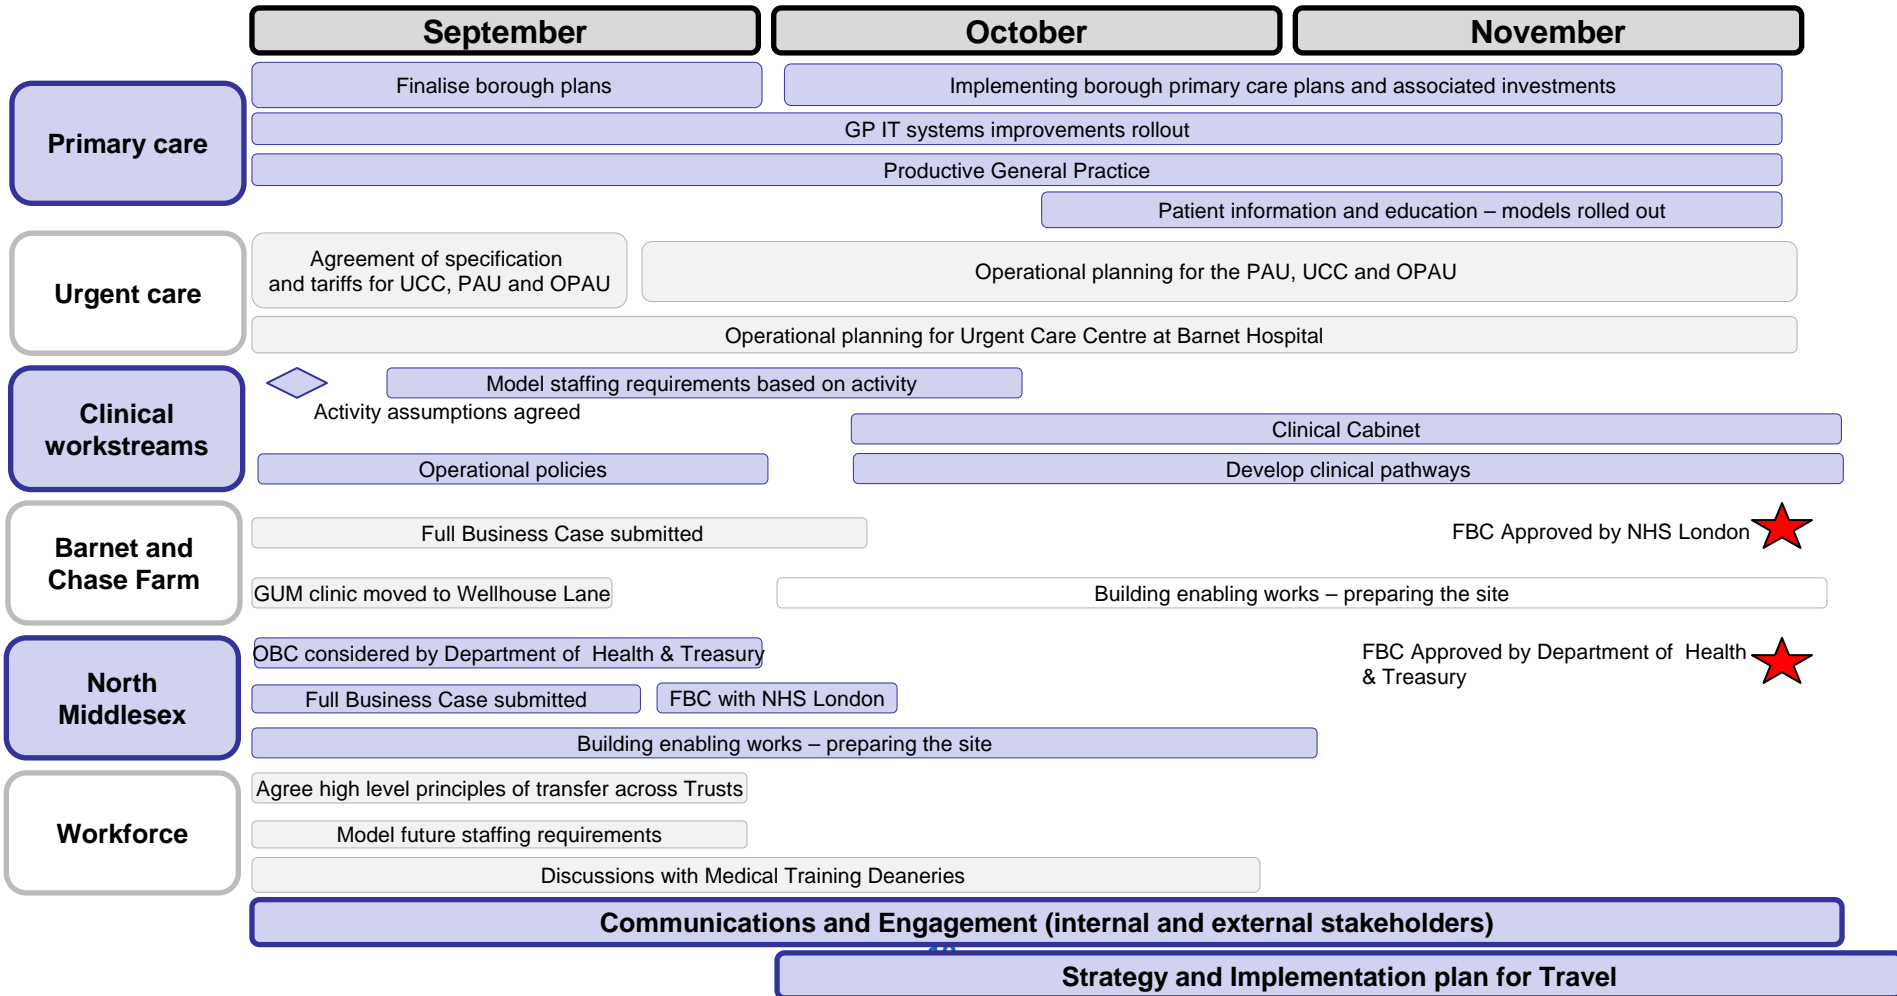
September

October

November

Primary care

Finalise borough plans

Implementing borough primary care plans and associated investments

GP IT systems improvements rollout

Productive General Practice

Patient information and education – models rolled out

Urgent care

Agreement of specification and tariffs for UCC, PAU and OPAU

Operational planning for the PAU, UCC and OPAU

Operational planning for Urgent Care Centre at Barnet Hospital

Clinical workstreams

Model staffing requirements based on activity

Activity assumptions agreed

Clinical Cabinet

Operational policies

Develop clinical pathways

Barnet and Chase Farm

Full Business Case submitted

FBC Approved by NHS London

GUM clinic moved to Wellhouse Lane

Building enabling works – preparing the site

North Middlesex

OBC considered by Department of Health & Treasury

FBC Approved by Department of Health & Treasury

Full Business Case submitted

FBC with NHS London

Building enabling works – preparing the site

Workforce

Agree high level principles of transfer across Trusts

Model future staffing requirements

Discussions with Medical Training Deaneries

Communications and Engagement (internal and external stakeholders)

Strategy and Implementation plan for Travel